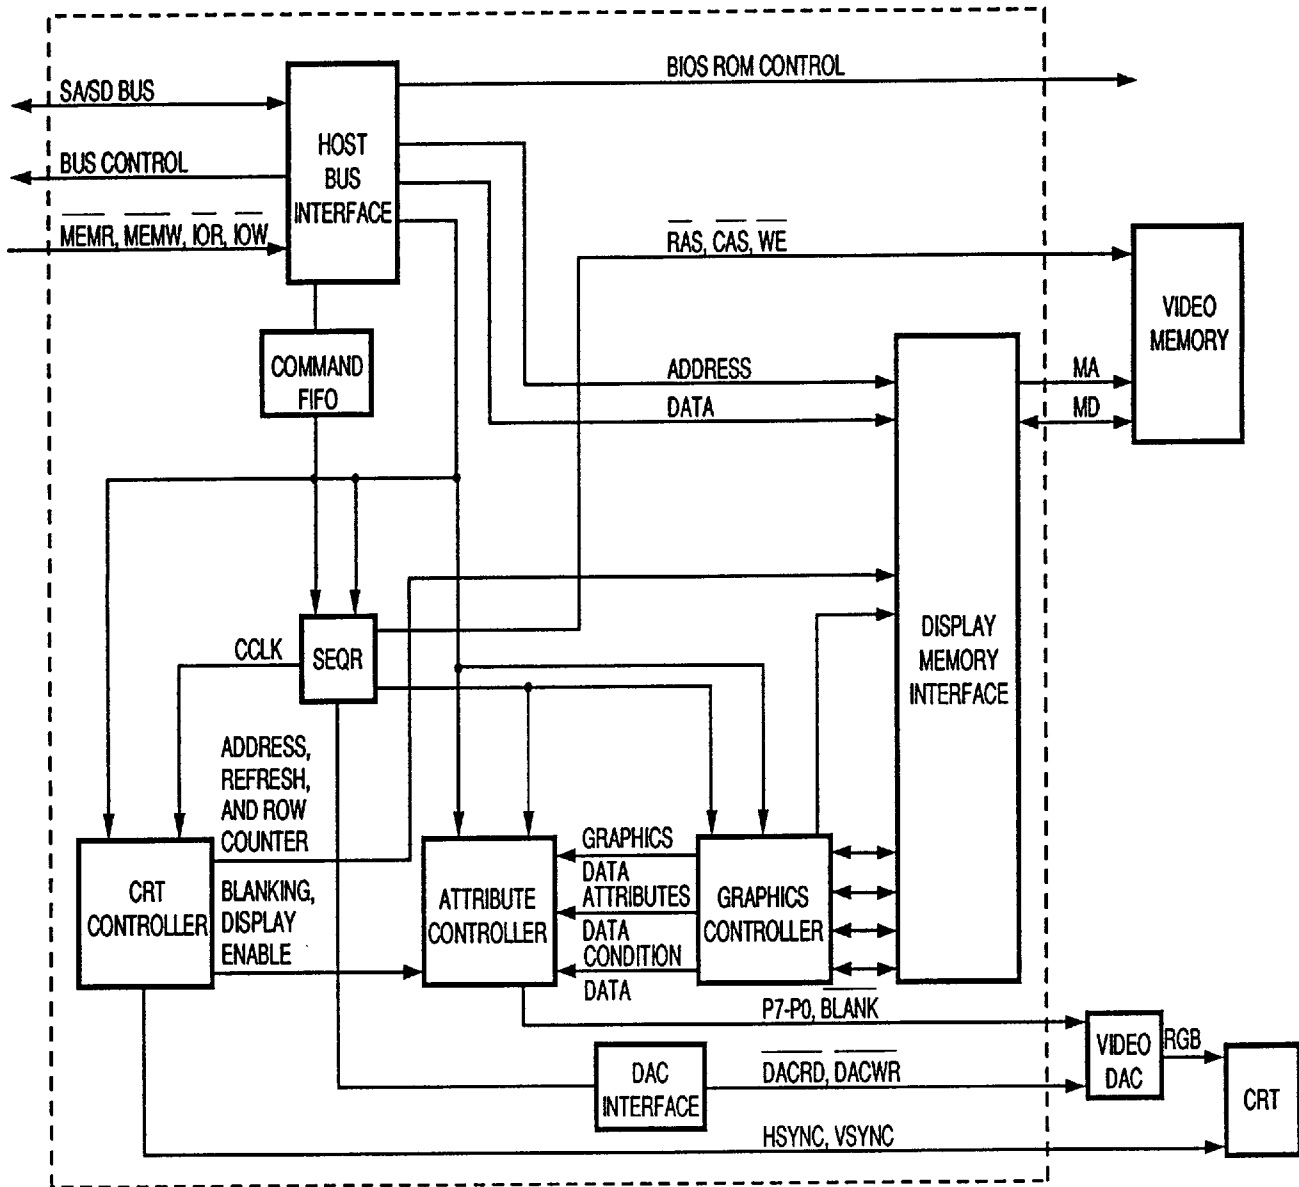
SA/SD BUS

BUS CONTROL

$\overline{MEMR}$, $\overline{MEMW}$, $\overline{IOR}$, $\overline{IOW}$

HOST BUS INTERFACE

BIOS ROM CONTROL

$\overline{RAS}$, $\overline{CAS}$, $\overline{WE}$

VIDEO MEMORY

COMMAND FIFO

ADDRESS

DATA

MA

MD

DISPLAY MEMORY INTERFACE

CCLK

SEQR

ADDRESS, REFRESH, AND ROW COUNTER

CRT CONTROLLER

BLANKING, DISPLAY ENABLE

ATTRIBUTE CONTROLLER

GRAPHICS DATA

ATTRIBUTES DATA

CONDITION DATA

GRAPHICS CONTROLLER

P7-P0, $\overline{BLANK}$

VIDEO DAC

RGB

CRT

DAC INTERFACE

$\overline{DACRD}$, $\overline{DACWR}$

HSYNC, VSYNC